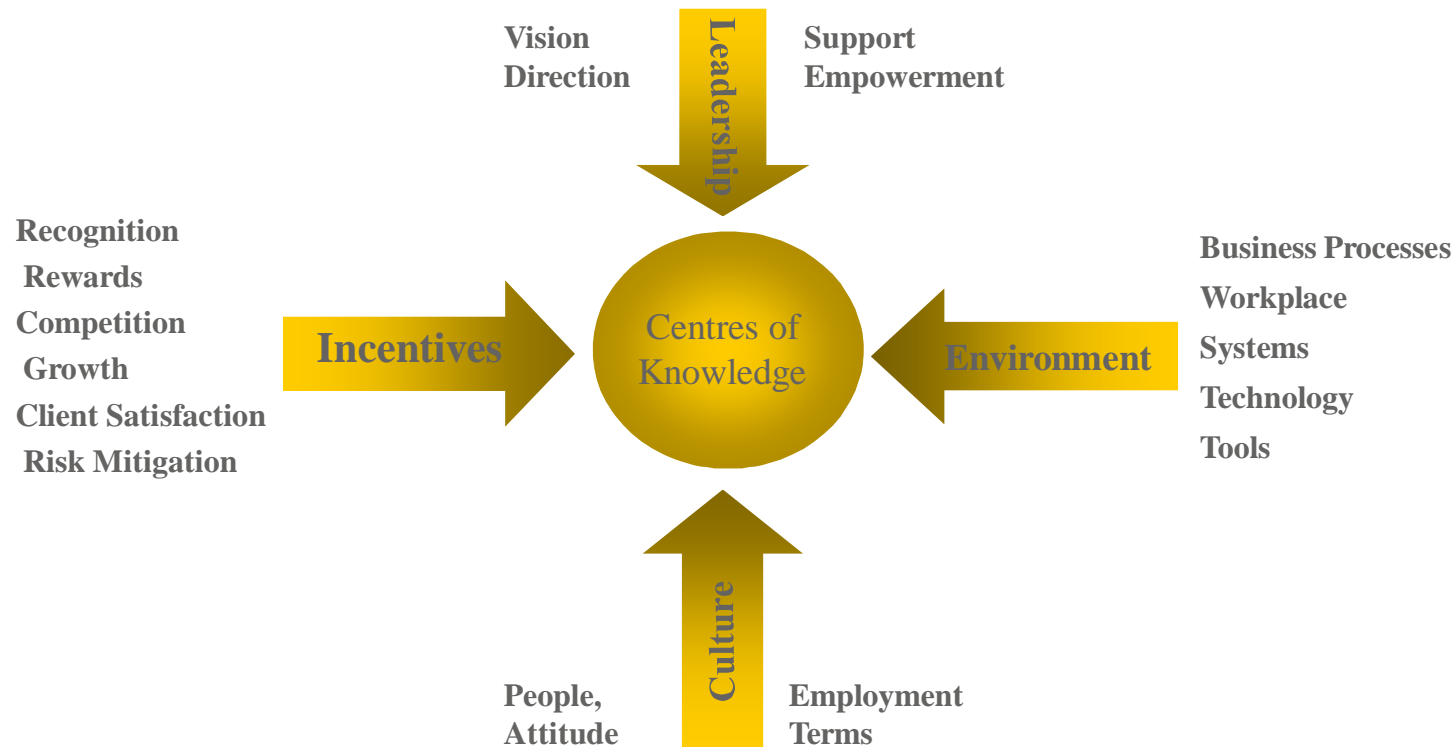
Vision
Direction

Leadership

Support
Empowerment

Recognition
Rewards
Competition
Growth
Client Satisfaction
Risk Mitigation

Incentives

Centres of Knowledge

Environment

Business Processes
Workplace
Systems
Technology
Tools

People,
Attitude

Culture

Employment
Terms